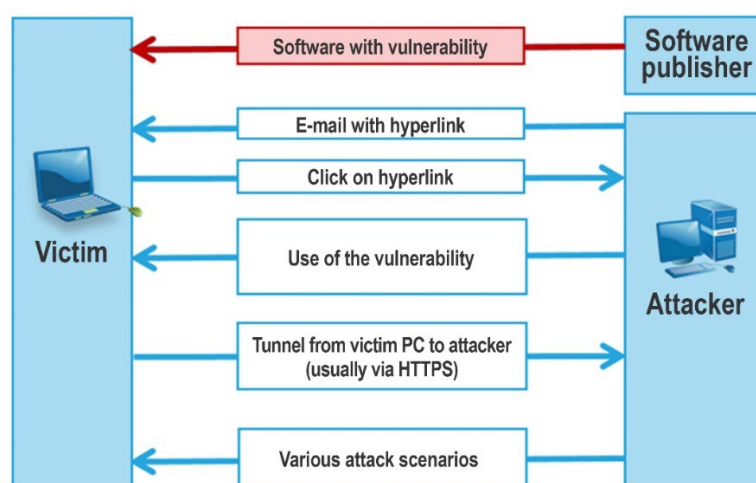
Software publisher

Software with vulnerability

Victim

Attacker

E-mail with hyperlink

Click on hyperlink

Use of the vulnerability

Tunnel from victim PC to attacker (usually via HTTPS)

Various attack scenarios